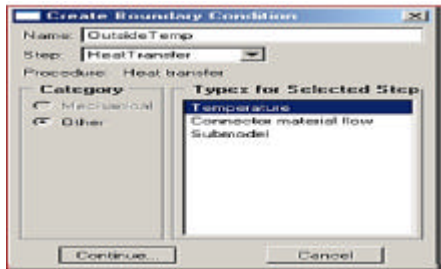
Create Boundary Condition

Name: OutsideTemp

Step: HeatTransfer

Procedure: Heat transfer

Category

Mechanical

Other

Types for Selected Step

Temperature

Connector material flow

Submodel

Continue...

Cancel